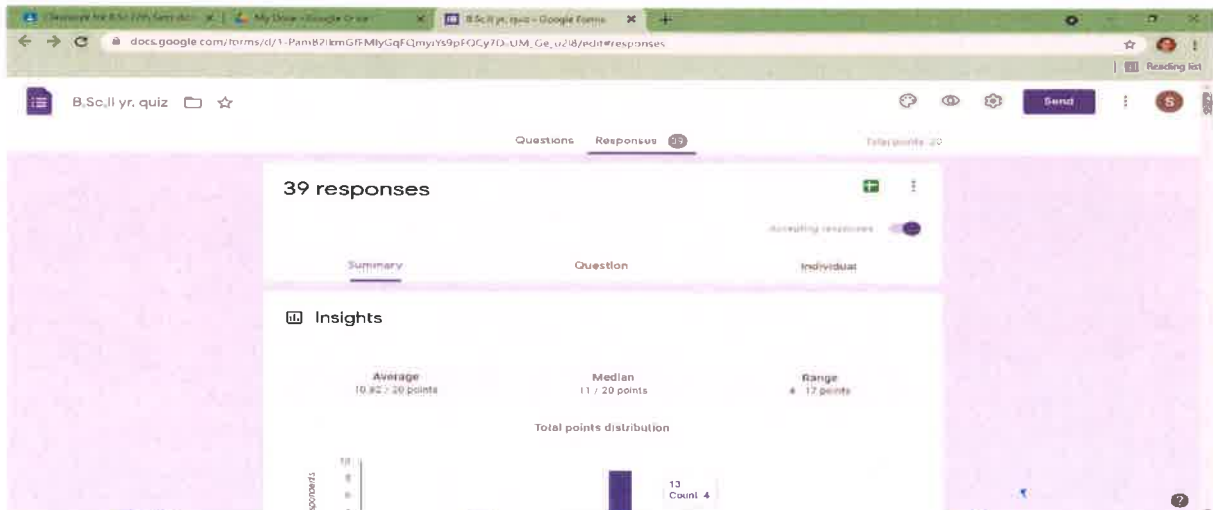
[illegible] | My Drive - Google Drive | B.Sc.II yr. quiz - Google Forms

docs.google.com/forms/d/1-PamB2lkmGFMlyGqFQmyiYs9pFOCy7D-UM_Ge_u2I8/edit#responses

Reading list

B.Sc.II yr. quiz

Send

Questions Responses 39 Total points: 20

39 responses

Accepting responses

Summary Question Individual

Insights

Average
10.82 / 20 points

Median
11 / 20 points

Range
4 - 17 points

Total points distribution

10
8
6

Respondents

13
Count 4